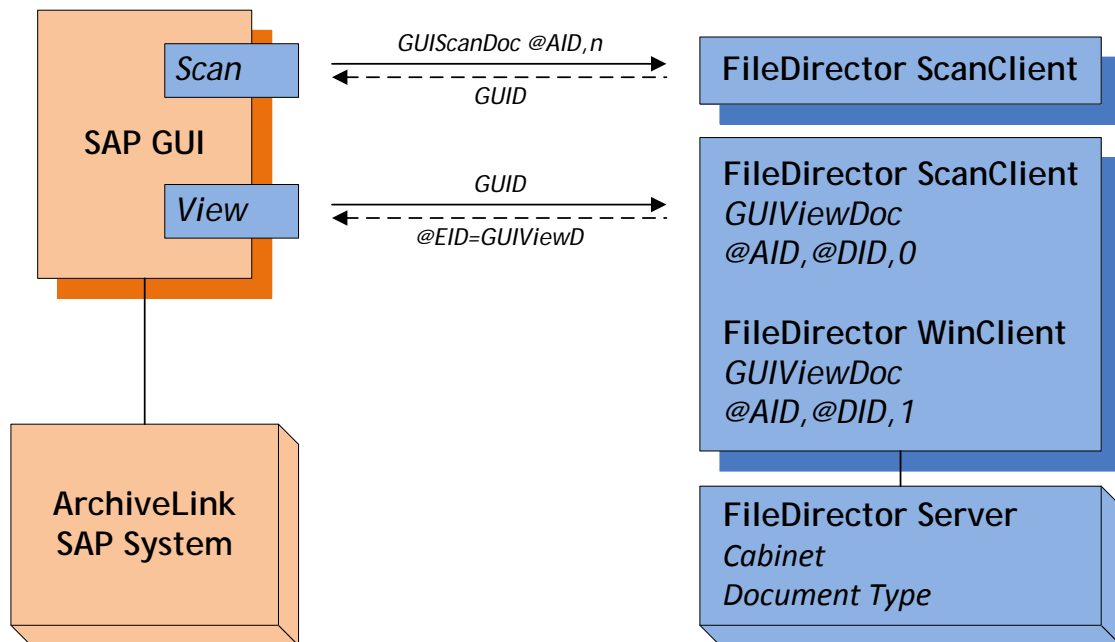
SAP GUI

Scan

View

GUIScanDoc @AID,n

GUID

GUID

@EID=GUIViewD

FileDirector ScanClient

FileDirector ScanClient
GUIViewDoc
@AID,@DID,0

FileDirector WinClient
GUIViewDoc
@AID,@DID,1

ArchiveLink
SAP System

FileDirector Server
Cabinet
Document Type